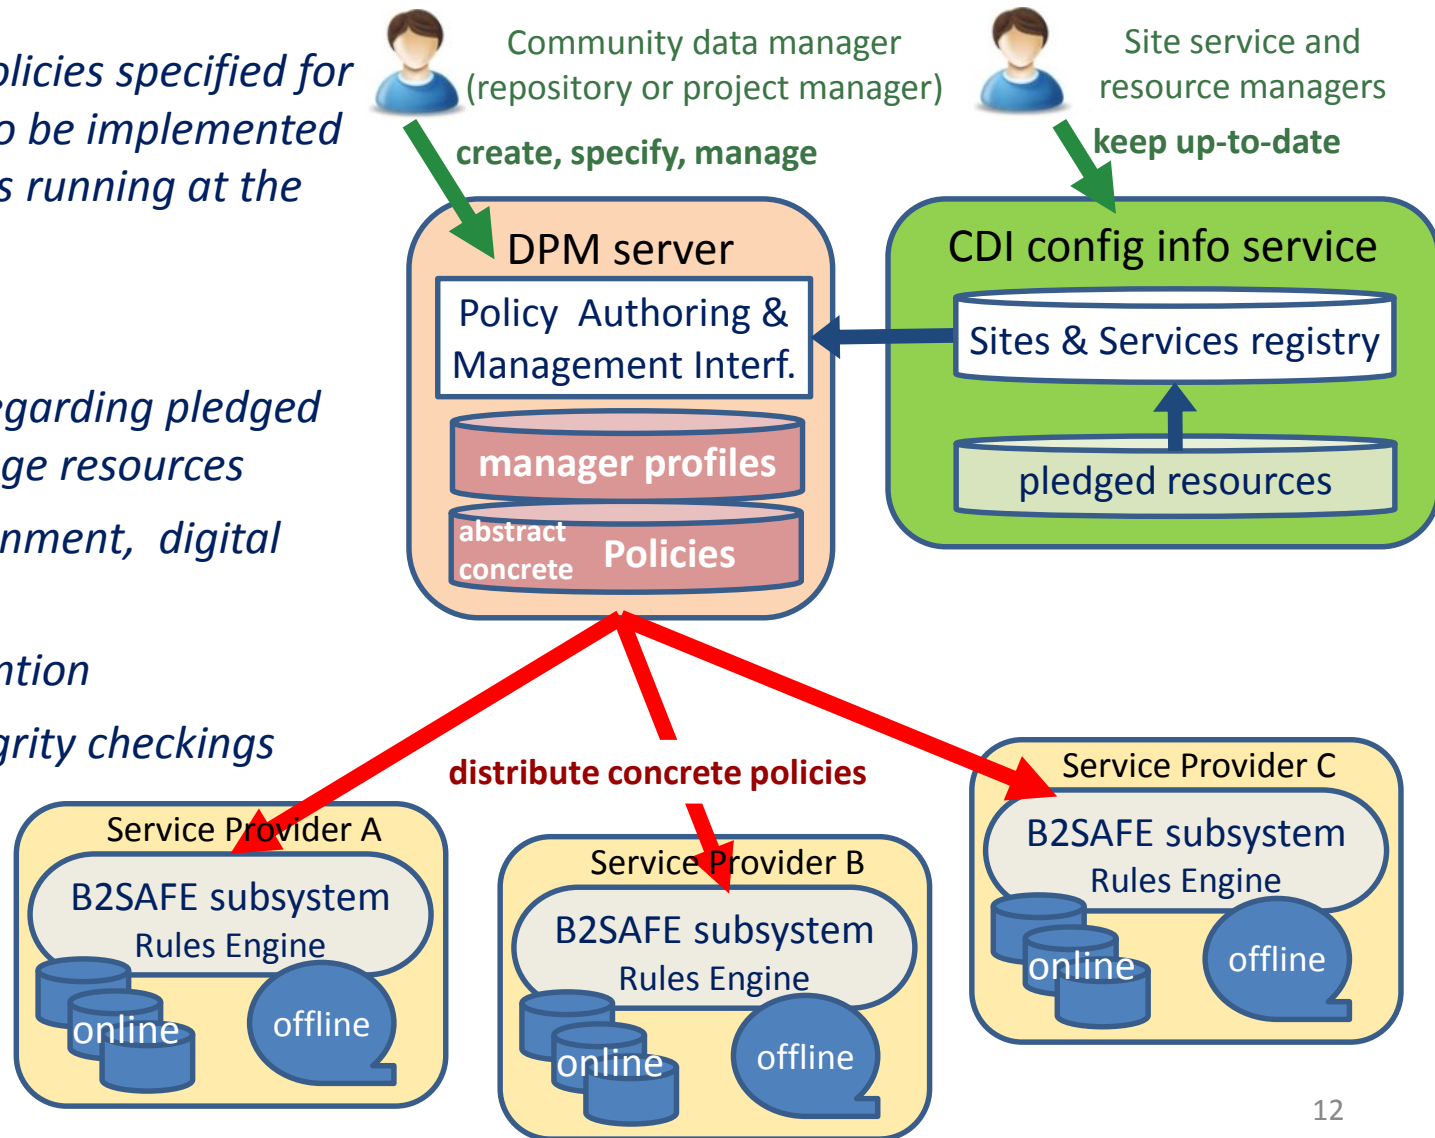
olicies specified for
o be implemented
s running at the

egarding pledged
ge resources
nment, digital

ntion
grity checkings

Community data manager
(repository or project manager)

create, specify, manage

Site service and
resource managers

keep up-to-date

DPM server

Policy Authoring &
Management Interf.

manager profiles

abstract
concrete
Policies

CDI config info service

Sites & Services registry

pledged resources

distribute concrete policies

Service Provider A
B2SAFE subsystem
Rules Engine
online
offline

Service Provider B
B2SAFE subsystem
Rules Engine
online
offline

Service Provider C
B2SAFE subsystem
Rules Engine
online
offline

12